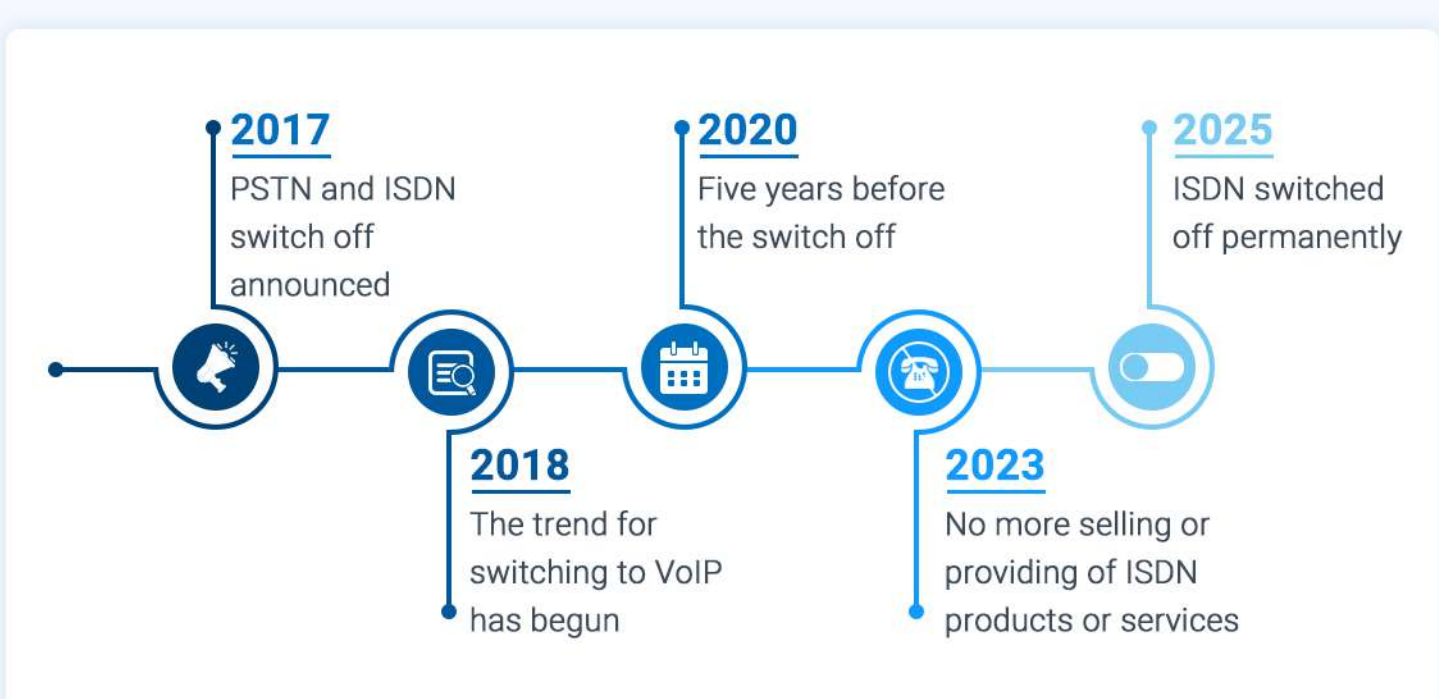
2017
PSTN and ISDN switch off announced

2018
The trend for switching to VoIP has begun

2020
Five years before the switch off

2023
No more selling or providing of ISDN products or services

2025
ISDN switched off permanently